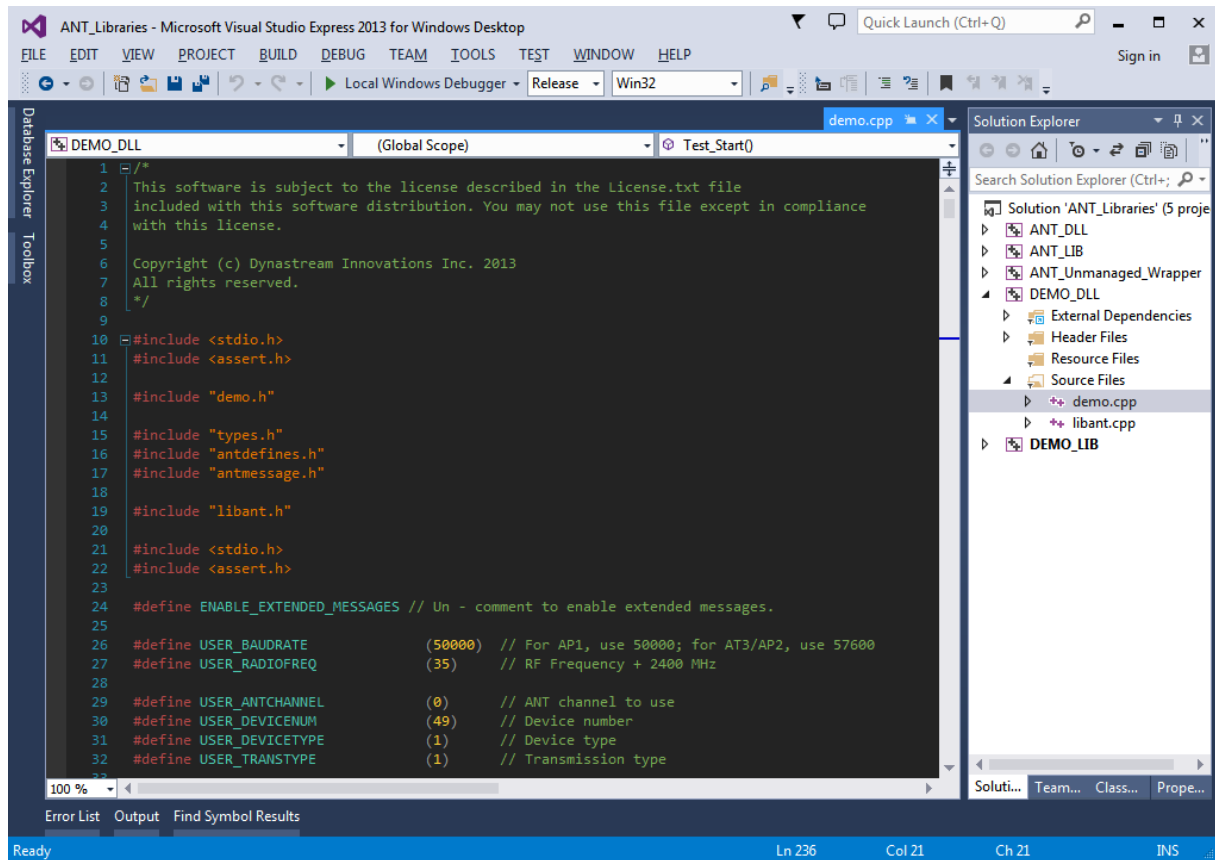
ANT_Libraries - Microsoft Visual Studio Express 2013 for Windows Desktop

Quick Launch (Ctrl+Q)

FILE EDIT VIEW PROJECT BUILD DEBUG TEAM TOOLS TEST WINDOW HELP

Sign in

Local Windows Debugger Release Win32

Database Explorer Toolbox

demo.cpp

DEMO_DLL (Global Scope) Test_Start()

1 /*
2 This software is subject to the license described in the License.txt file
3 included with this software distribution. You may not use this file except in compliance
4 with this license.
5
6 Copyright (c) Dynastream Innovations Inc. 2013
7 All rights reserved.
8 */
9
10 #include <stdio.h>
11 #include <assert.h>
12
13 #include "demo.h"
14
15 #include "types.h"
16 #include "antdefines.h"
17 #include "antmessage.h"
18
19 #include "libant.h"
20
21 #include <stdio.h>
22 #include <assert.h>
23
24 #define ENABLE_EXTENDED_MESSAGES // Un - comment to enable extended messages.
25
26 #define USER_BAUDRATE (50000) // For AP1, use 50000; for AT3/AP2, use 57600
27 #define USER_RADIOFREQ (35) // RF Frequency + 2400 MHz
28
29 #define USER_ANTCHANNEL (0) // ANT channel to use
30 #define USER_DEVICENUM (49) // Device number
31 #define USER_DEVICETYPE (1) // Device type
32 #define USER_TRANSTYPE (1) // Transmission type

100 %

Solution Explorer

Search Solution Explorer (Ctrl+;

Solution 'ANT_Libraries' (5 proje
ANT_DLL
ANT_LIB
ANT_Unmanaged_Wrapper
DEMO_DLL
External Dependencies
Header Files
Resource Files
Source Files
demo.cpp
libant.cpp
DEMO_LIB

Soluti... Team... Class... Prope...

Error List Output Find Symbol Results

Ready Ln 236 Col 21 Ch 21 INS